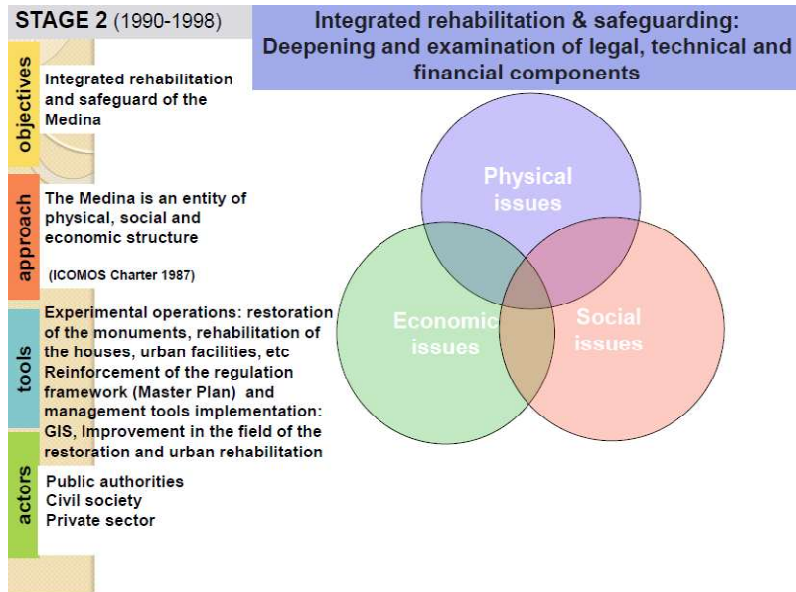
STAGE 2 (1990-1998)

Integrated rehabilitation & safeguarding: Deepening and examination of legal, technical and financial components

objectives

Integrated rehabilitation and safeguard of the Medina

approach

The Medina is an entity of physical, social and economic structure

(ICOMOS Charter 1987)

tools

Experimental operations: restoration of the monuments, rehabilitation of the houses, urban facilities, etc
Reinforcement of the regulation framework (Master Plan) and management tools implementation: GIS, Improvement in the field of the restoration and urban rehabilitation

actors

Public authorities
Civil society
Private sector

Physical issues

Economic issues

Social issues